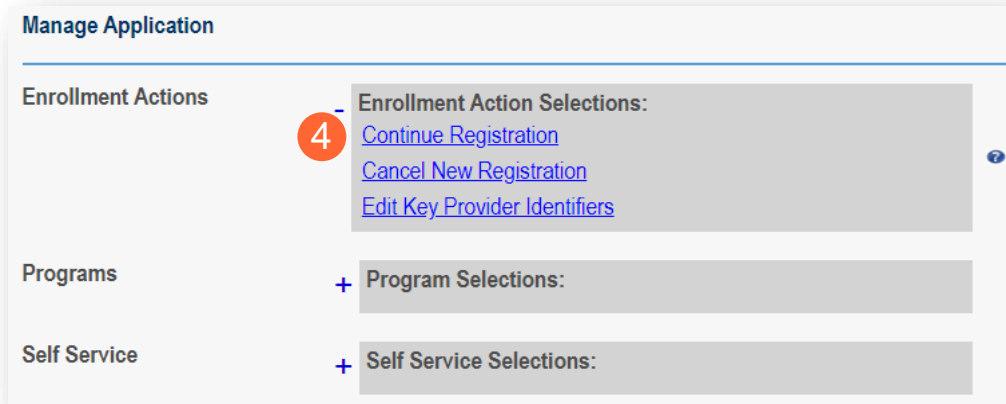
Manage Application

Enrollment Actions

- Enrollment Action Selections:

4

Continue Registration

Cancel New Registration

Edit Key Provider Identifiers

Programs

+ Program Selections:

Self Service

+ Self Service Selections: